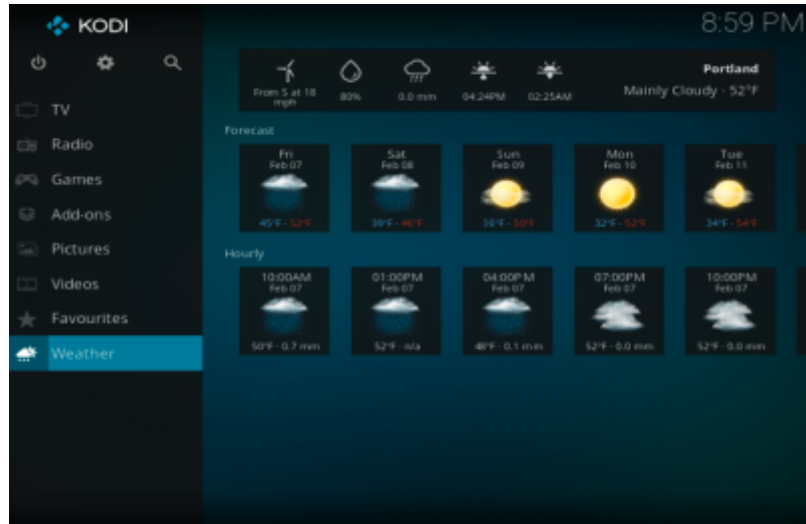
KODI

8:59 PM

TV
Radio
Games
Add-ons
Pictures
Videos
Favourites
Weather

From S at 18 mph
80%
0.0 mm
04:24PM
02:25AM

Portland
Mainly Cloudy · 52°F

Forecast

Fri
Feb 07
45°F - 52°F

Sat
Feb 08
39°F - 46°F

Sun
Feb 09
36°F - 50°F

Mon
Feb 10
32°F - 52°F

Tue
Feb 11
34°F - 54°F

Hourly

10:00AM
Feb 07
50°F - 0.7 mm

01:00PM
Feb 07
52°F - n/a

04:00PM
Feb 07
48°F - 0.1 mm

07:00PM
Feb 07
52°F - 0.0 mm

10:00PM
Feb 07
52°F - 0.0 mm